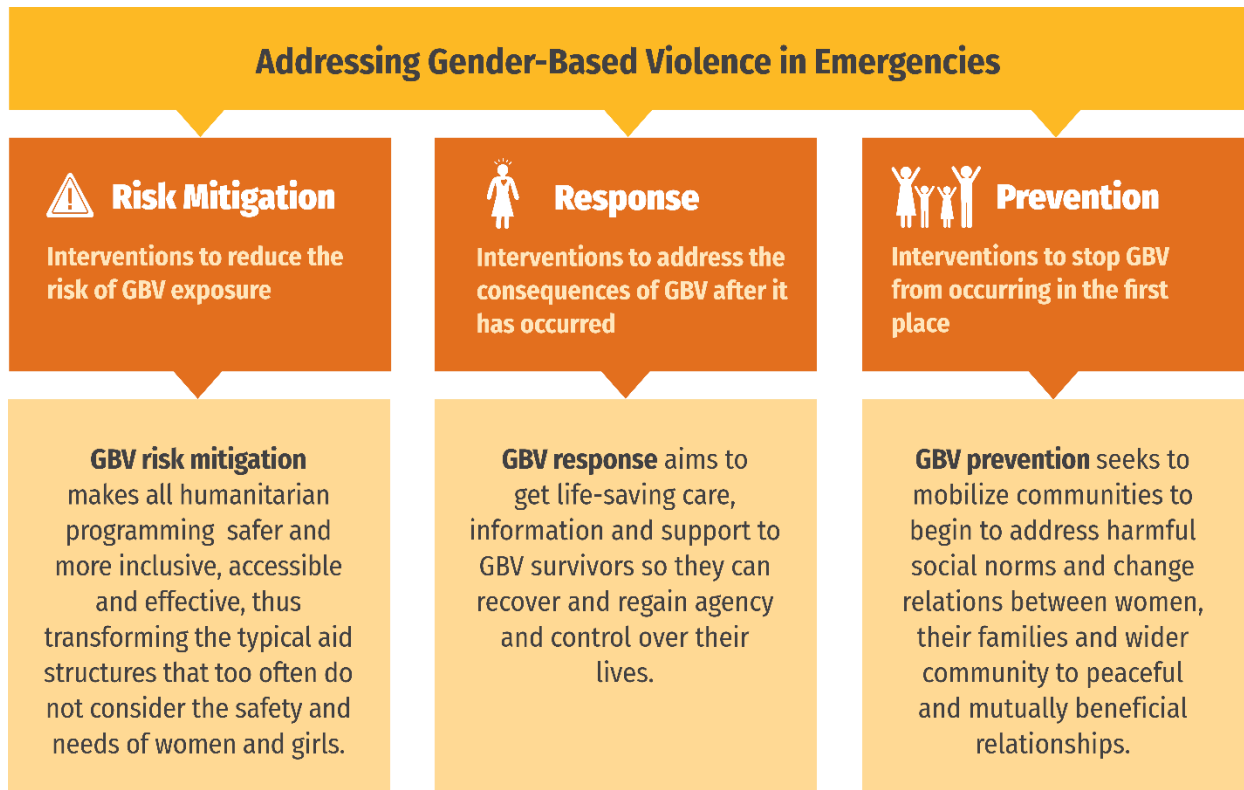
Addressing Gender-Based Violence in Emergencies

Risk Mitigation

Interventions to reduce the risk of GBV exposure

GBV risk mitigation makes all humanitarian programming safer and more inclusive, accessible and effective, thus transforming the typical aid structures that too often do not consider the safety and needs of women and girls.

Response

Interventions to address the consequences of GBV after it has occurred

GBV response aims to get life-saving care, information and support to GBV survivors so they can recover and regain agency and control over their lives.

Prevention

Interventions to stop GBV from occurring in the first place

GBV prevention seeks to mobilize communities to begin to address harmful social norms and change relations between women, their families and wider community to peaceful and mutually beneficial relationships.